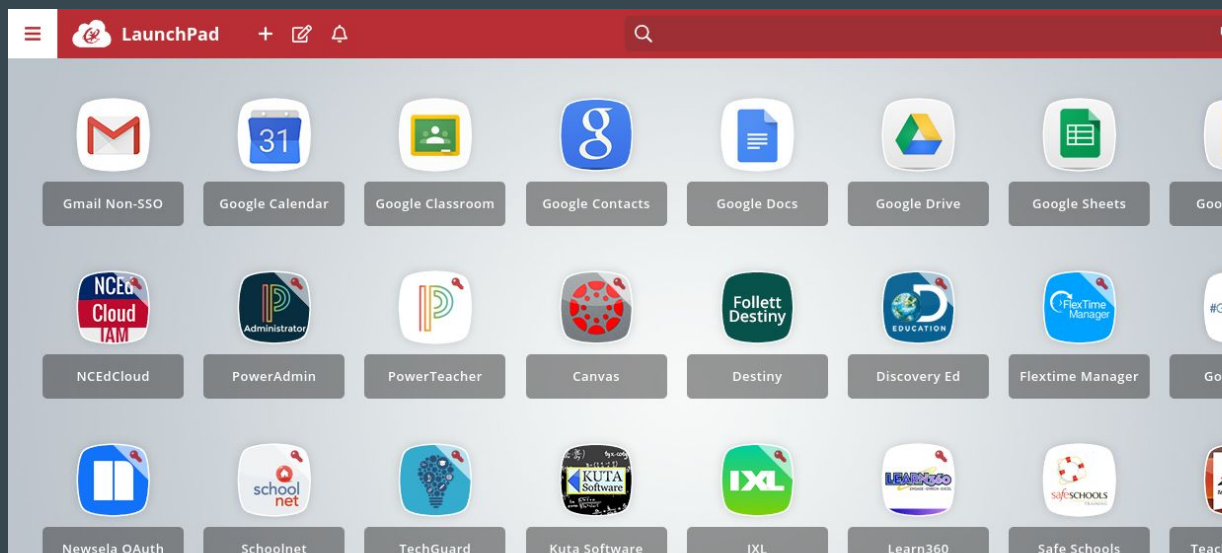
LaunchPad

31

Gmail Non-SSO
Google Calendar
Google Classroom
Google Contacts
Google Docs
Google Drive
Google Sheets
Goo

NCEd Cloud IAM
Administrator
Follett Destiny
EDUCATION
FlexTime Manager
#G

NCEdCloud
PowerAdmin
PowerTeacher
Canvas
Destiny
Discovery Ed
Flextime Manager
Go

school net
KUTA Software
IXL
LEARN360
safeSCHOOLS

Newsela OAuth
Schoolnet
TechGuard
Kuta Software
IXL
Learn360
Safe Schools
Teac